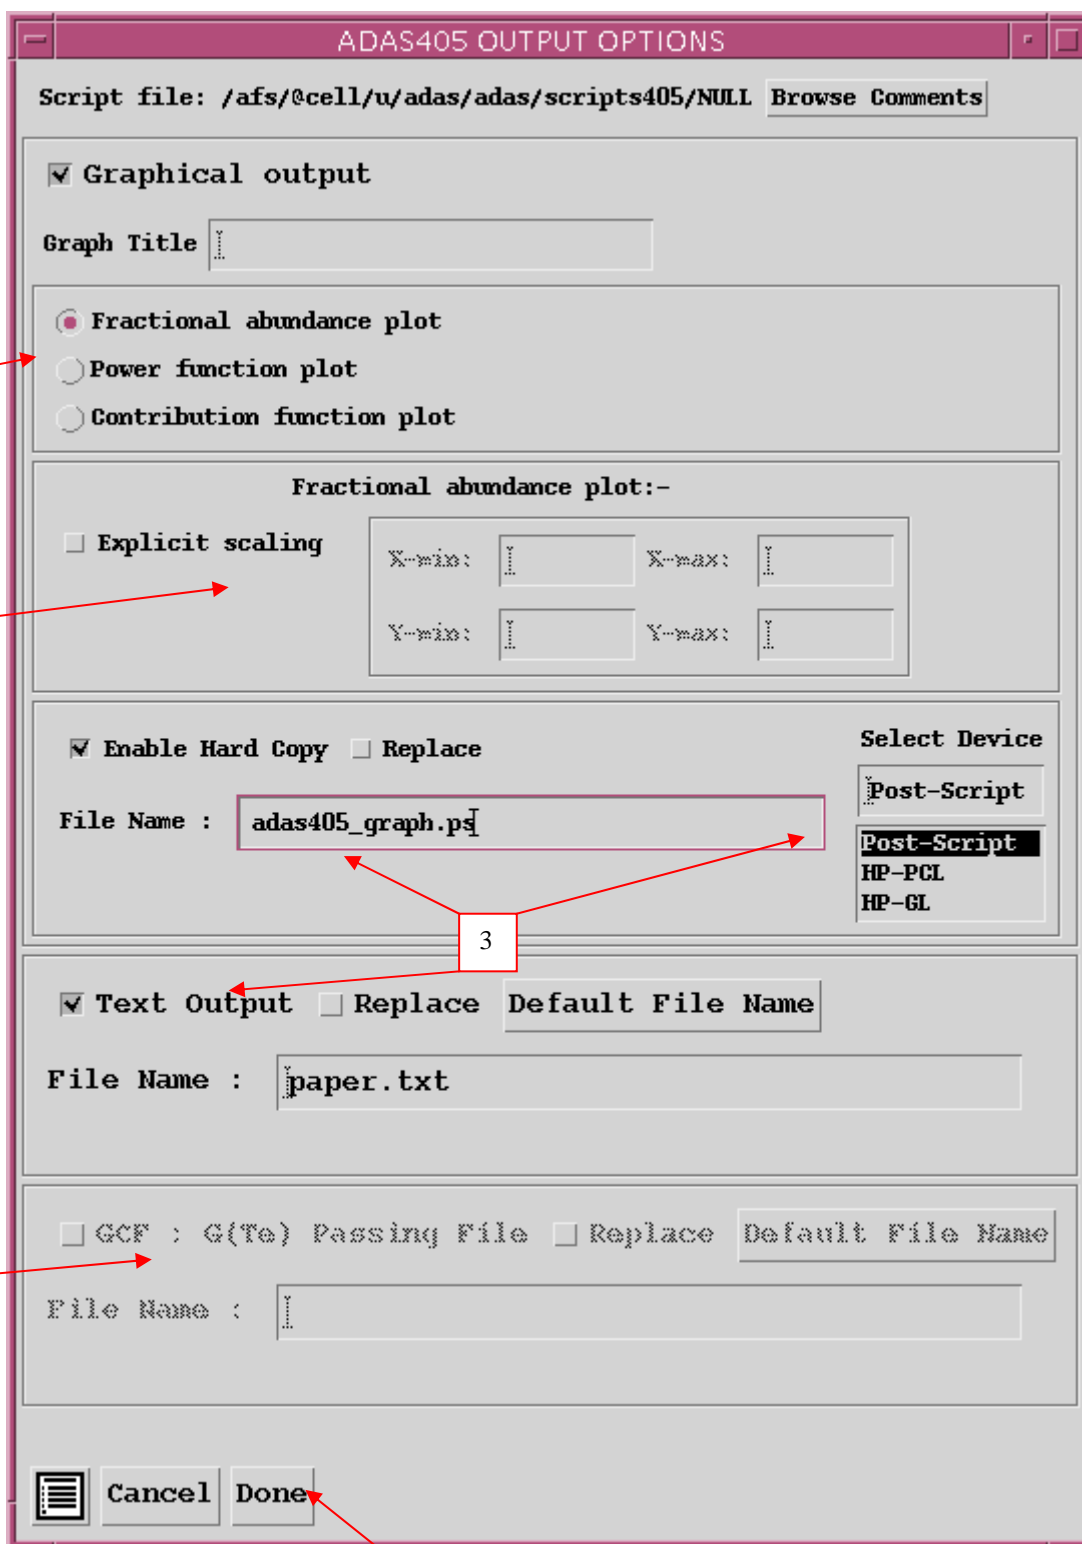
ADAS405 OUTPUT OPTIONS

Script file: /afs/@cell/u/adas/adas/scripts405/NULL Browse Comments

Graphical output

Graph Title

Fractional abundance plot
Power function plot
Contribution function plot

Fractional abundance plot:-

Explicit scaling

X-min: X-max:
Y-min: Y-max:

Enable Hard Copy Replace

Select Device

File Name : adas405_graph.ps

Post-Script
Post-Script
HP-PCL
HP-GL

3

Text Output Replace Default File Name

File Name : paper.txt

GCF : G(Te) Passing File Replace Default File Name

File Name :

Cancel Done